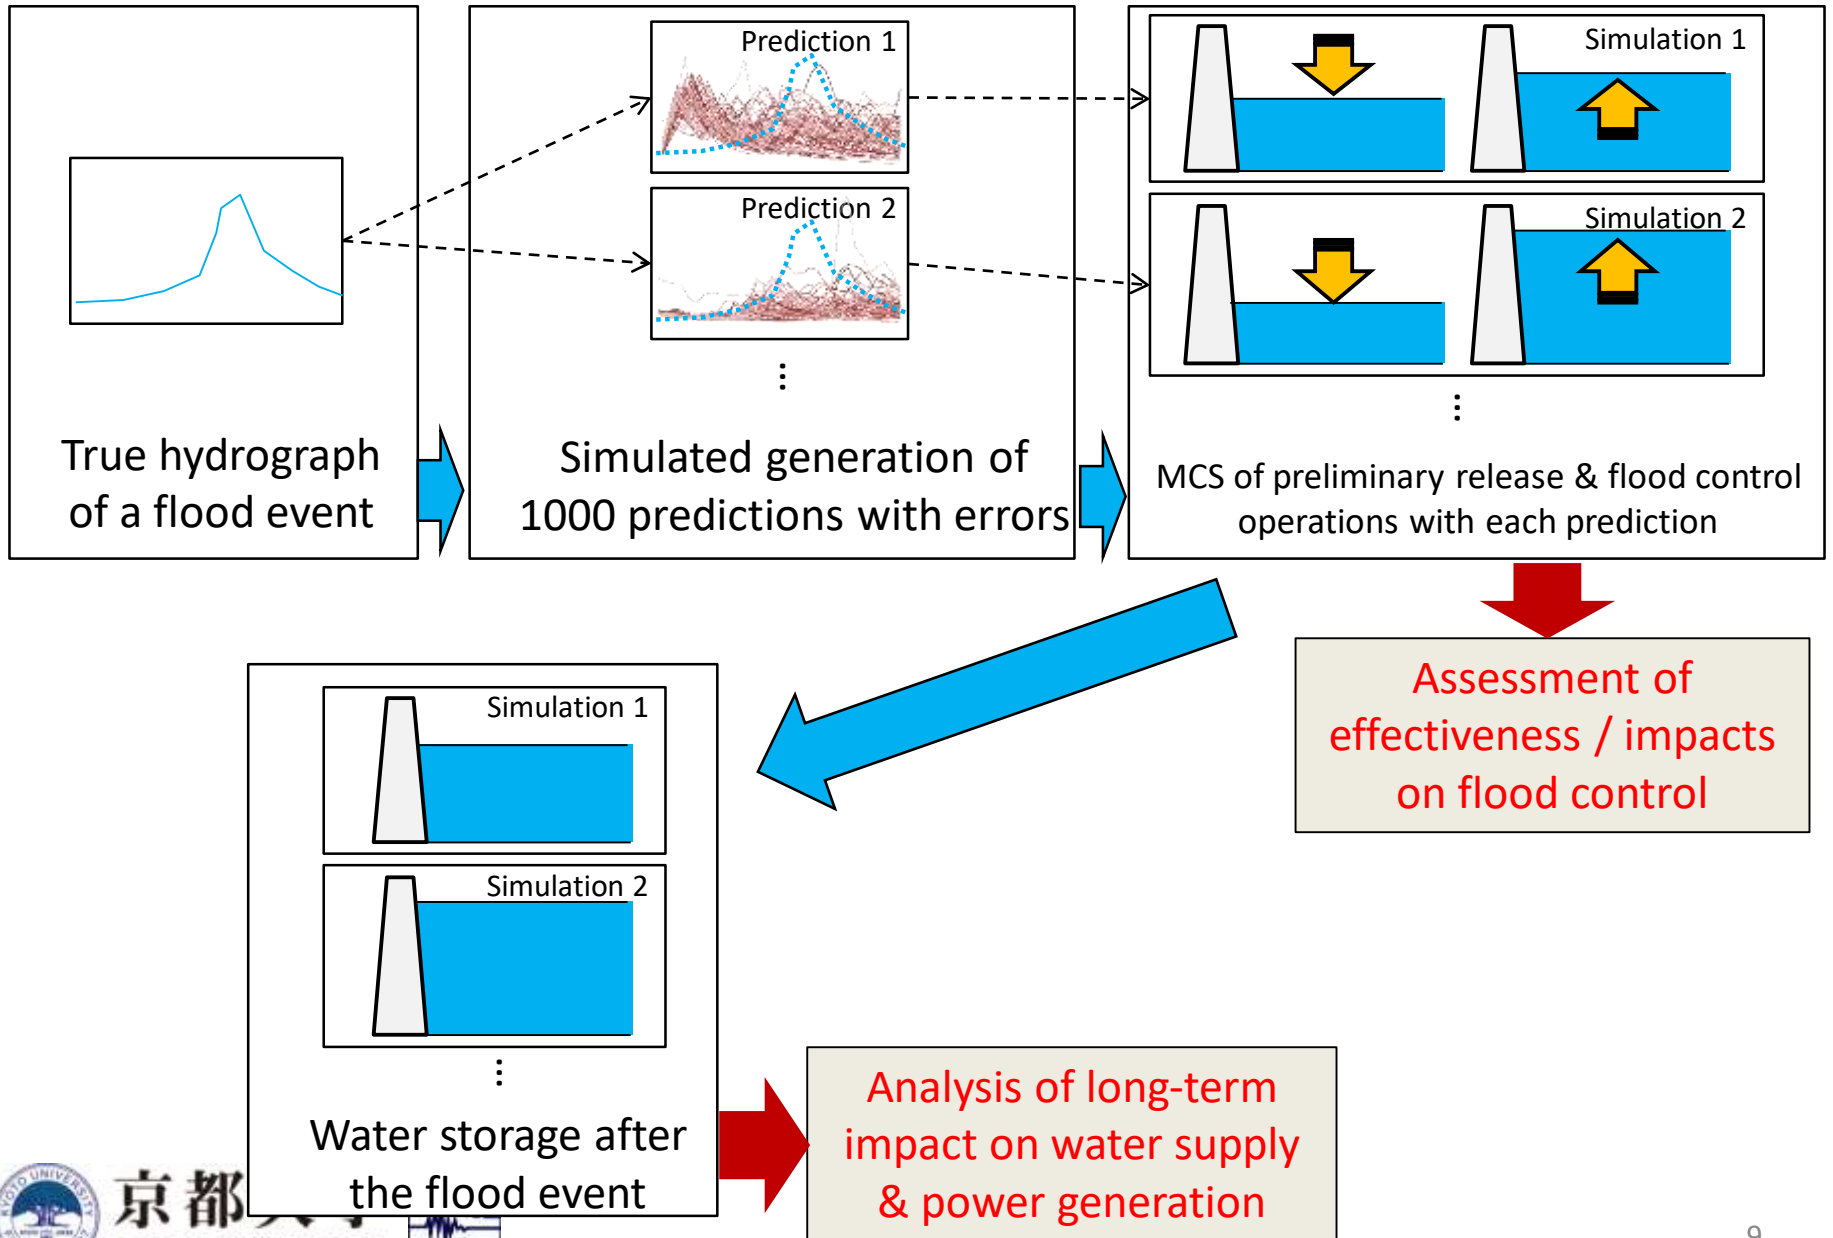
True hydrograph of a flood event

Prediction 1

Prediction 2

⋮

Simulated generation of 1000 predictions with errors

Simulation 1

Simulation 2

⋮

MCS of preliminary release & flood control operations with each prediction

Assessment of effectiveness / impacts on flood control

Simulation 1

Simulation 2

⋮

Water storage after the flood event

Analysis of long-term impact on water supply & power generation

京都

9